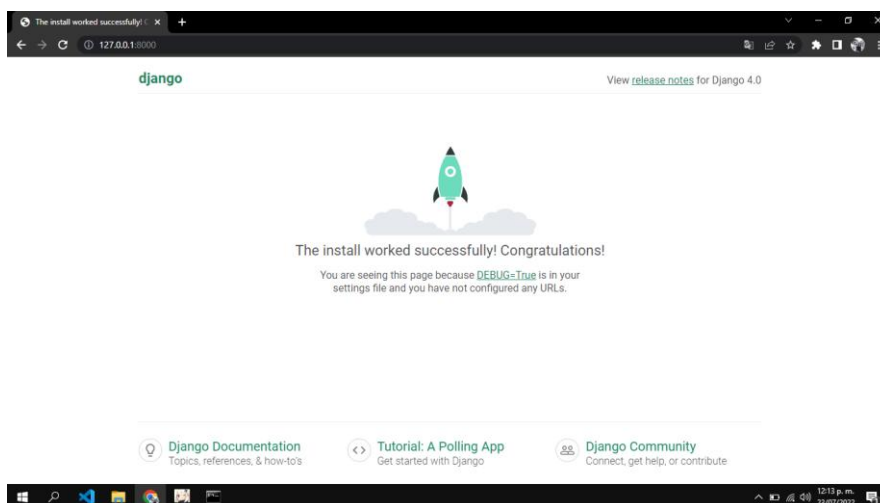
The install worked successfully! C ×

127.0.0.1:8000

django

View release notes for Django 4.0

The install worked successfully! Congratulations!

You are seeing this page because DEBUG=True is in your settings file and you have not configured any URLs.

Django Documentation
Topics, references, & how-to's

Tutorial: A Polling App
Get started with Django

Django Community
Connect, get help, or contribute

12:13 p. m.
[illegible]